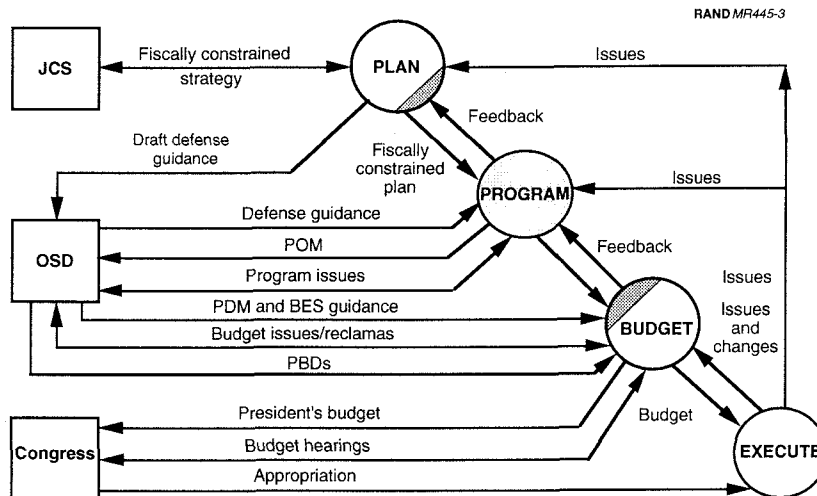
RAND MR445-3

JCS

Fiscally constrained strategy

PLAN

Issues

Feedback

Draft defense guidance

Fiscally constrained plan

PROGRAM

Issues

OSD

Defense guidance

POM

Program issues

Feedback

Issues

PDM and BES guidance

Issues and changes

Budget issues/reclamas

BUDGET

PBDs

President's budget

Budget

Congress

Budget hearings

EXECUTE

Appropriation